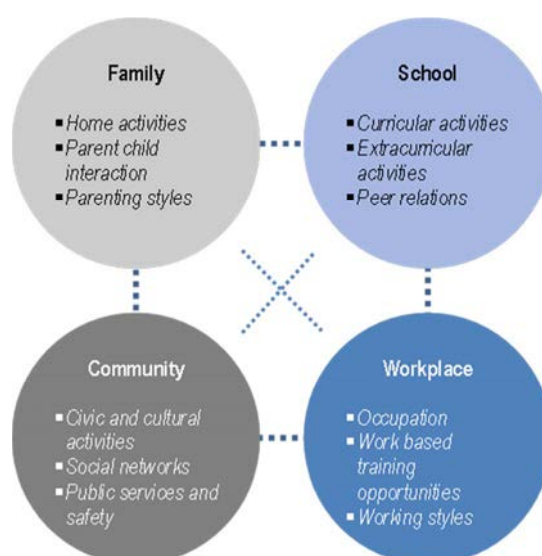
Family

- Home activities
- Parent child interaction
- Parenting styles

School

- Curricular activities
- Extracurricular activities
- Peer relations

Community

- Civic and cultural activities
- Social networks
- Public services and safety

Workplace

- Occupation
- Work based training opportunities
- Working styles